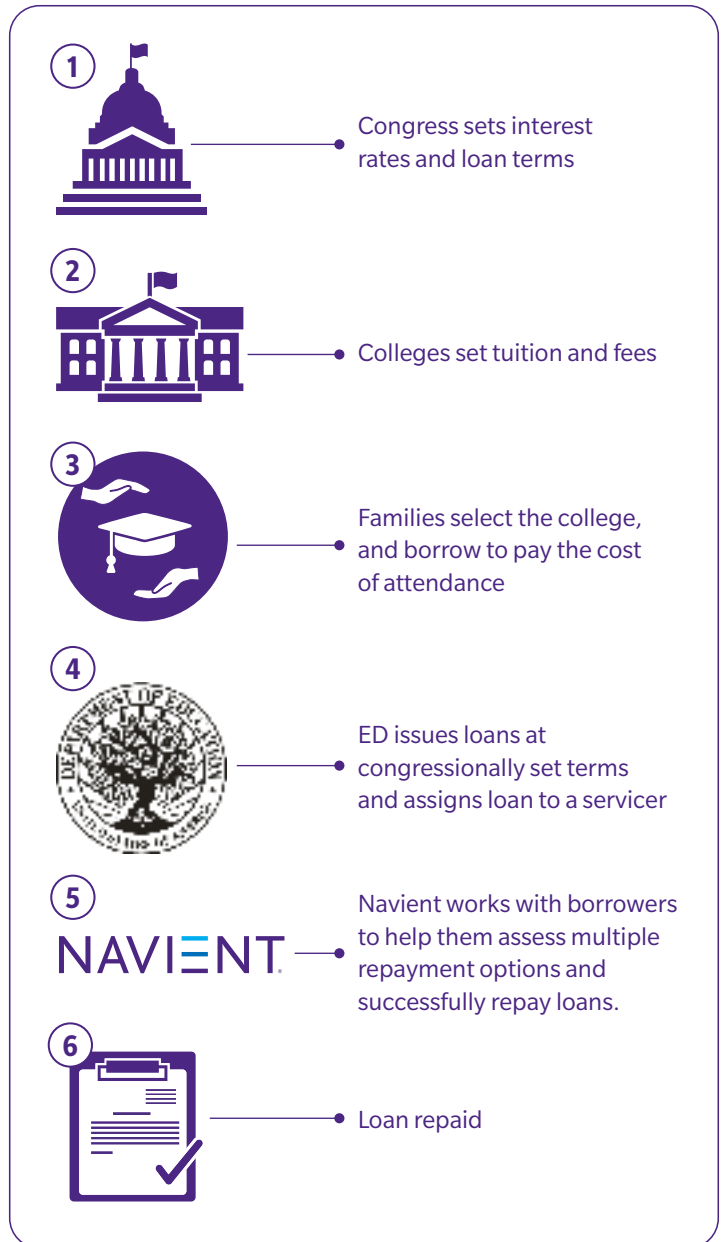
1

Congress sets interest rates and loan terms

2

Colleges set tuition and fees

3

Families select the college, and borrow to pay the cost of attendance

4

DEPARTMENT OF EDUCATION
UNITED STATES OF AMERICA

ED issues loans at congressionally set terms and assigns loan to a servicer

5

NAVIENT

Navient works with borrowers to help them assess multiple repayment options and successfully repay loans.

6

Loan repaid